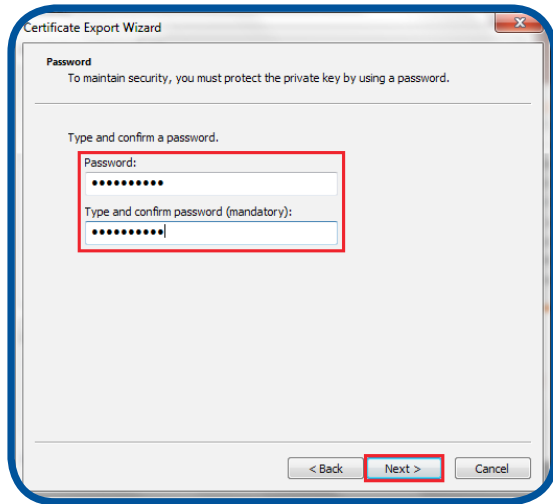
Certificate Export Wizard

Password

To maintain security, you must protect the private key by using a password.

Type and confirm a password.

Password:

••••••••••

Type and confirm password (mandatory):

••••••••••

< Back

Next >

Cancel